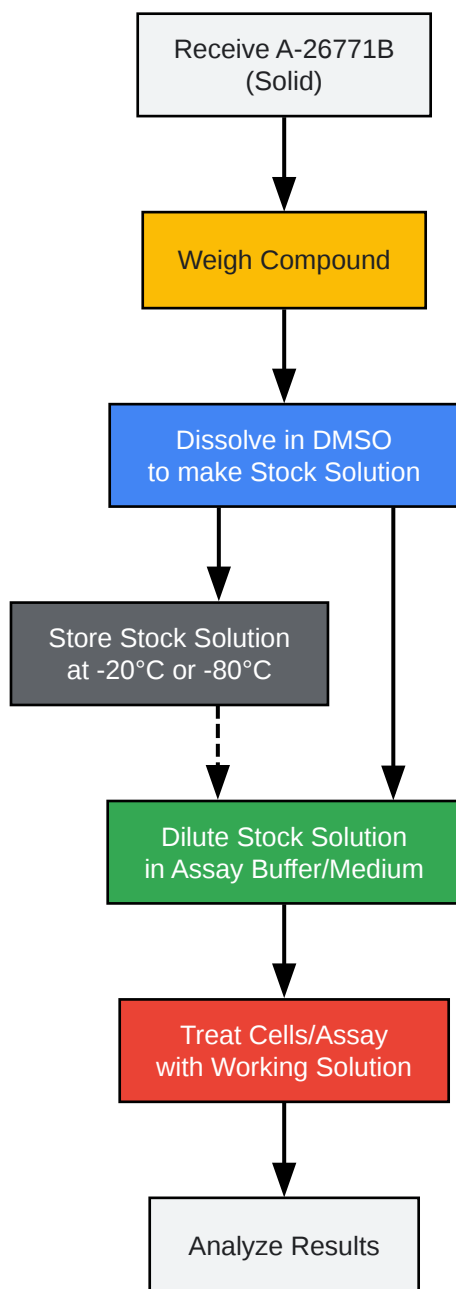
Receive A-26771B
(Solid)

Weigh Compound

Dissolve in DMSO
to make Stock Solution

Store Stock Solution
at -20°C or -80°C

Dilute Stock Solution
in Assay Buffer/Medium

Treat Cells/Assay
with Working Solution

Analyze Results